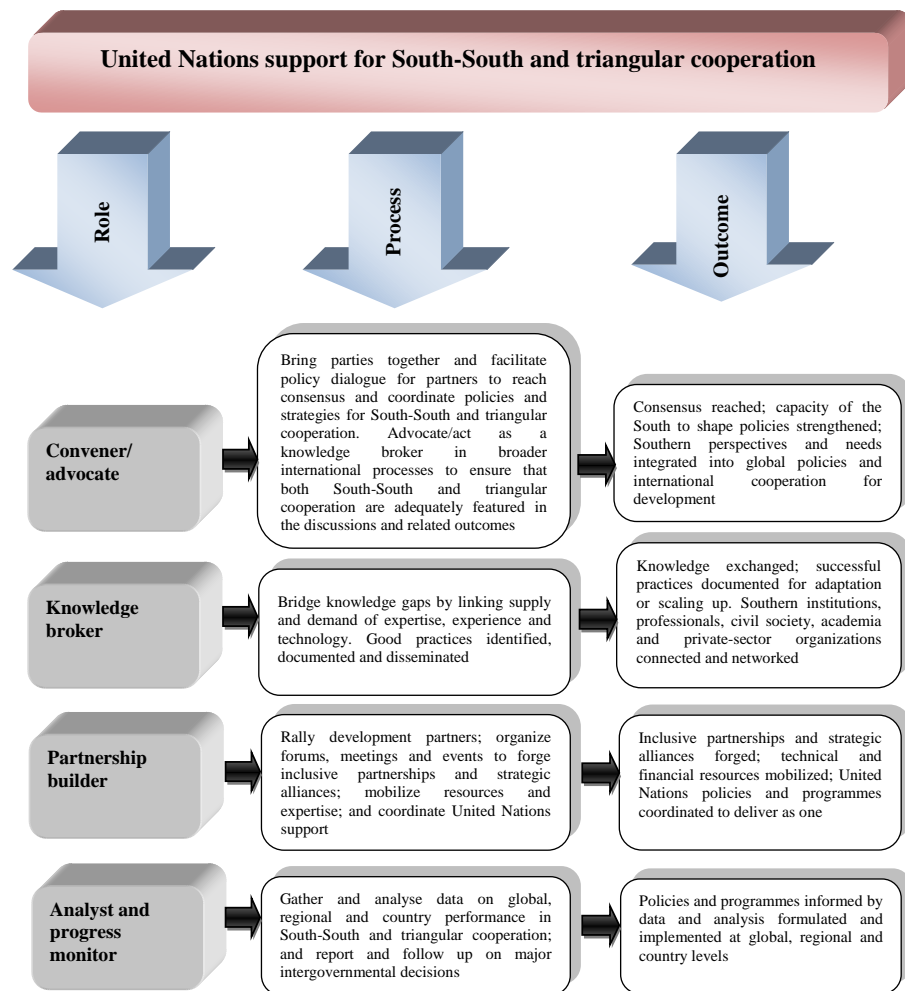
United Nations support for South-South and triangular cooperation

Role

Process

Outcome

Convener/ advocate

Bring parties together and facilitate policy dialogue for partners to reach consensus and coordinate policies and strategies for South-South and triangular cooperation. Advocate/act as a knowledge broker in broader international processes to ensure that both South-South and triangular cooperation are adequately featured in the discussions and related outcomes

Consensus reached; capacity of the South to shape policies strengthened; Southern perspectives and needs integrated into global policies and international cooperation for development

Knowledge broker

Bridge knowledge gaps by linking supply and demand of expertise, experience and technology. Good practices identified, documented and disseminated

Knowledge exchanged; successful practices documented for adaptation or scaling up. Southern institutions, professionals, civil society, academia and private-sector organizations connected and networked

Partnership builder

Rally development partners; organize forums, meetings and events to forge inclusive partnerships and strategic alliances; mobilize resources and expertise; and coordinate United Nations support

Inclusive partnerships and strategic alliances forged; technical and financial resources mobilized; United Nations policies and programmes coordinated to deliver as one

Analyst and progress monitor

Gather and analyse data on global, regional and country performance in South-South and triangular cooperation; and report and follow up on major intergovernmental decisions

Policies and programmes informed by data and analysis formulated and implemented at global, regional and country levels